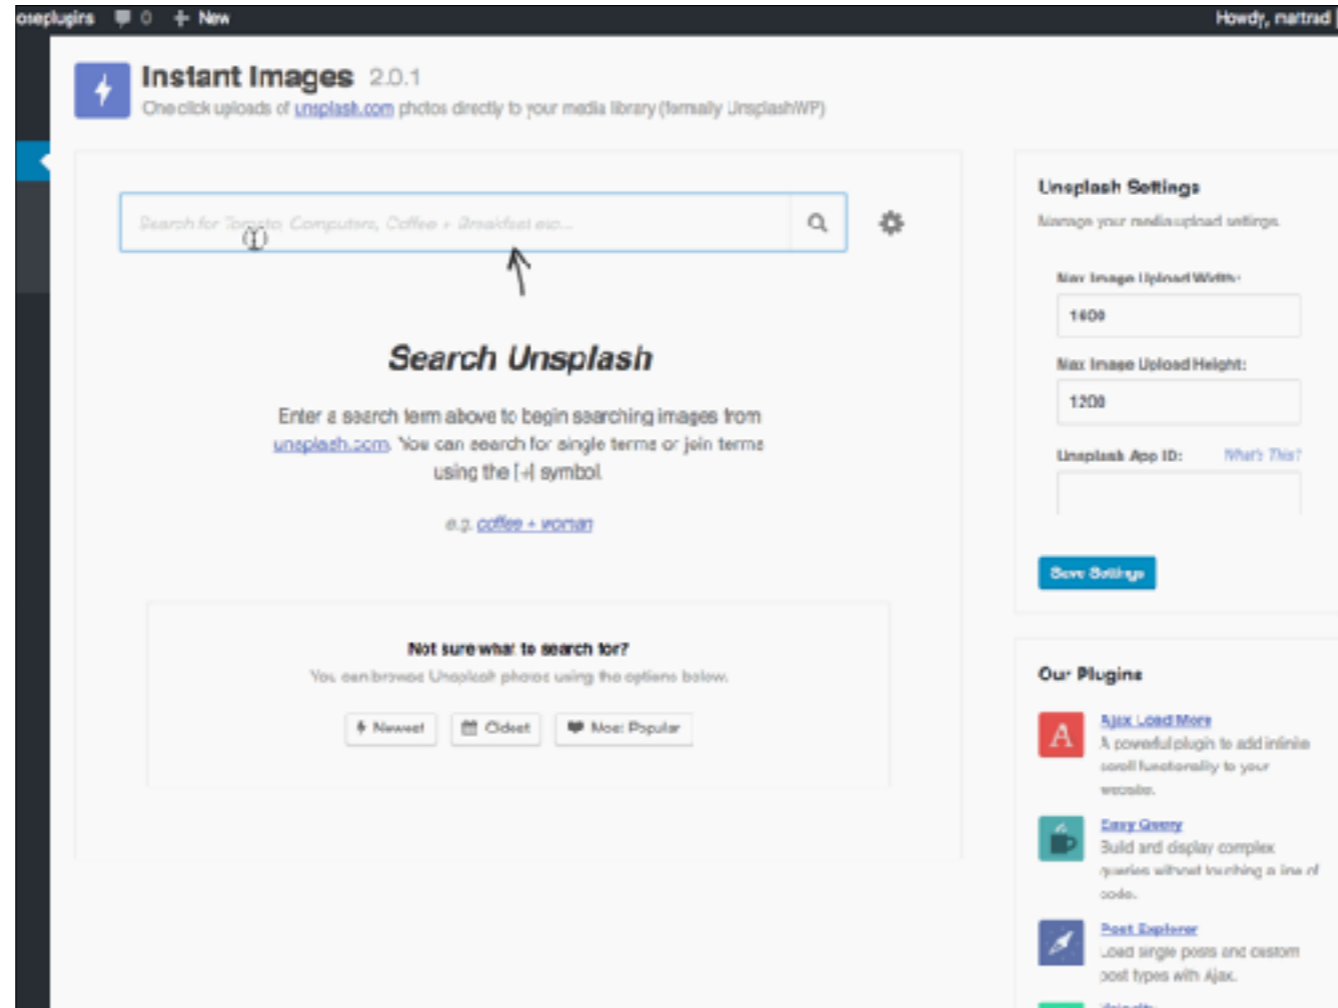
oseplugins 0 + New Howdy, nartrad

Instant Images 2.0.1
One click uploads of unsplash.com photos directly to your media library (formally UnsplashWP)

Search for Toronto, Computers, Coffee + Breakfast etc...

Search Unsplash

Enter a search term above to begin searching images from unsplash.com. You can search for single terms or join terms using the [+] symbol.

e.g. coffee + woman

Not sure what to search for?
You can browse Unsplash photos using the options below.

Newest Oldest Most Popular

Unsplash Settings
Manage your media upload settings.

Max Image Upload Width:
1600

Max Image Upload Height:
1200

Unsplash App ID: What's This?

Save Settings

Our Plugins

Ajax Load More
A powerful plugin to add infinite scroll functionality to your website.

Easy Query
Build and display complex queries without touching a line of code.

Post Explorer
Load single posts and custom post types with Ajax.